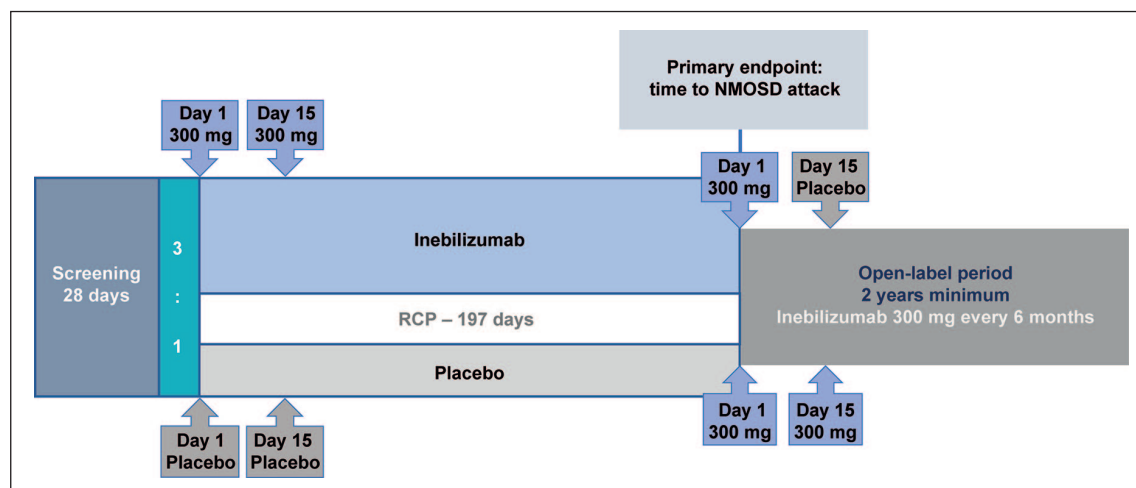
Primary endpoint:
time to NMOSD attack

Day 1
300 mg

Day 15
300 mg

Day 1
300 mg

Day 15
Placebo

Screening
28 days

3
:
1

Inebilizumab

RCP – 197 days

Placebo

Open-label period
2 years minimum
Inebilizumab 300 mg every 6 months

Day 1
Placebo

Day 15
Placebo

Day 1
300 mg

Day 15
300 mg